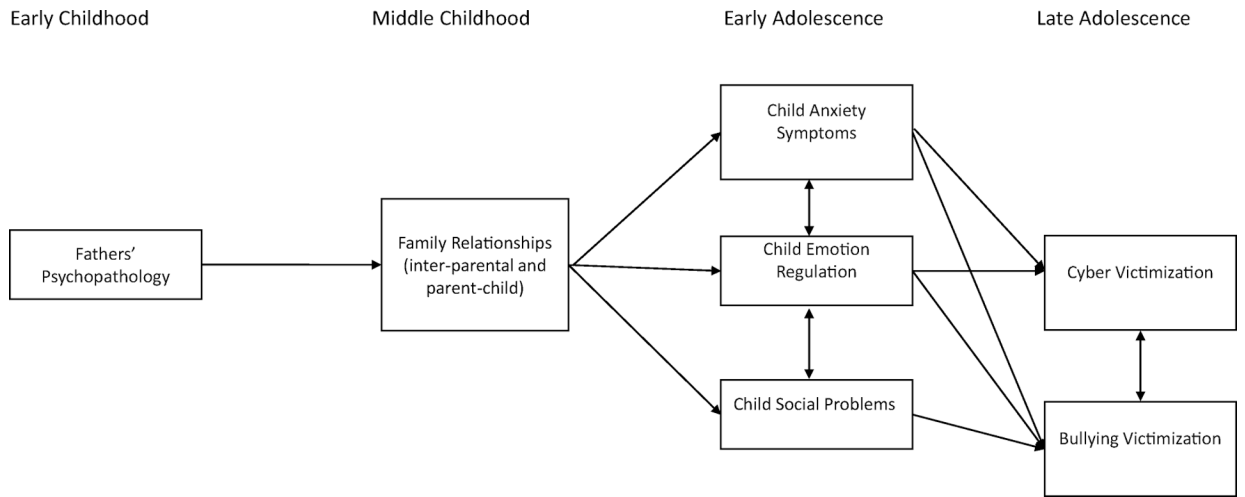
Early Childhood

Middle Childhood

Early Adolescence

Late Adolescence

Fathers' Psychopathology

Family Relationships (inter-parental and parent-child)

Child Anxiety Symptoms

Child Emotion Regulation

Child Social Problems

Cyber Victimization

Bullying Victimization